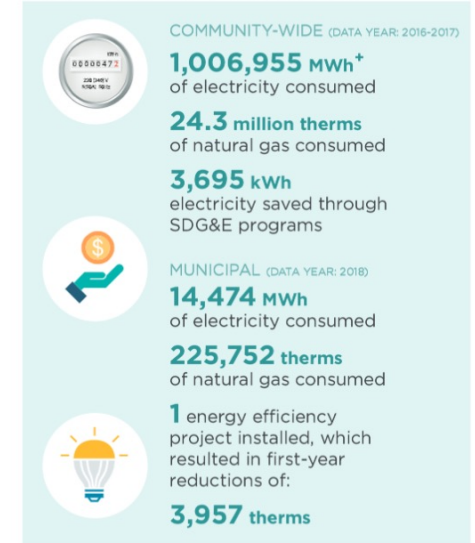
kWh
00000472
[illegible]

COMMUNITY-WIDE (DATA YEAR: 2016-2017)

1,006,955 MWh+
of electricity consumed

24.3 million therms
of natural gas consumed

3,695 kWh
electricity saved through SDG&E programs

$

MUNICIPAL (DATA YEAR: 2018)

14,474 MWh
of electricity consumed

225,752 therms
of natural gas consumed

1 energy efficiency project installed, which resulted in first-year reductions of:

3,957 therms